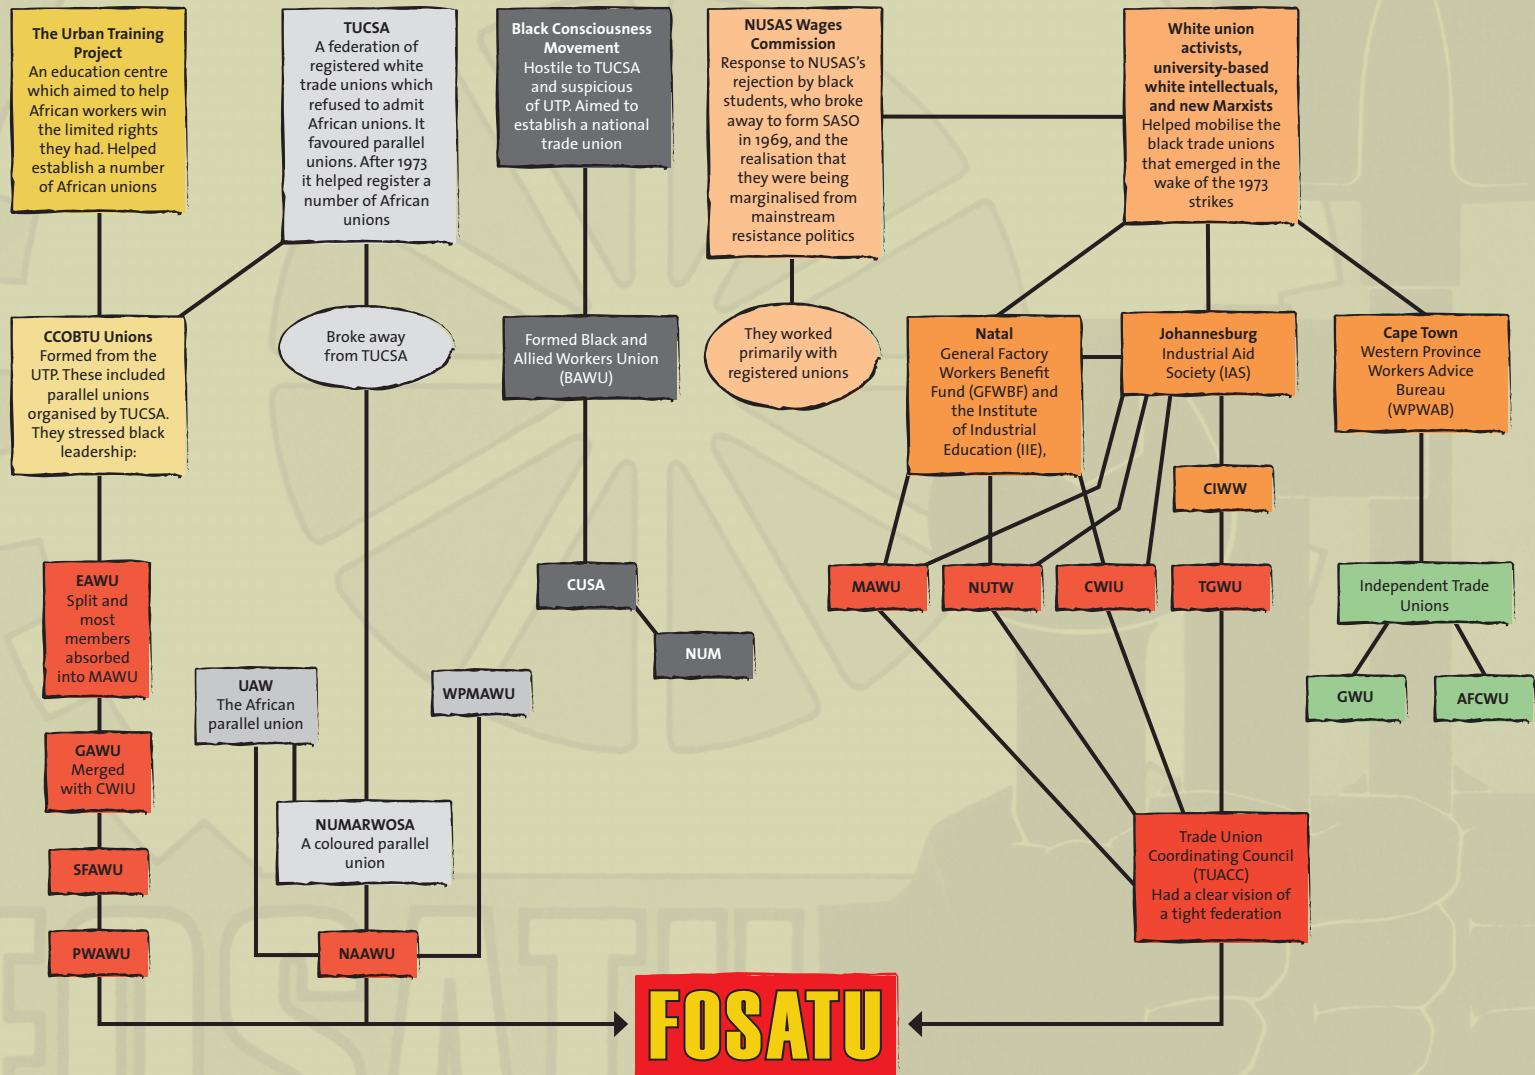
The Urban Training Project
An education centre which aimed to help African workers win the limited rights they had. Helped establish a number of African unions

TUCSA
A federation of registered white trade unions which refused to admit African unions. It favoured parallel unions. After 1973 it helped register a number of African unions

Black Consciousness Movement
Hostile to TUCSA and suspicious of UTP. Aimed to establish a national trade union

NUSAS Wages Commission
Response to NUSAS's rejection by black students, who broke away to form SASO in 1969, and the realisation that they were being marginalised from mainstream resistance politics

White union activists, university-based white intellectuals, and new Marxists
Helped mobilise the black trade unions that emerged in the wake of the 1973 strikes

CCOBTU Unions
Formed from the UTP. These included parallel unions organised by TUCSA. They stressed black leadership:

Broke away from TUCSA

Formed Black and Allied Workers Union (BAWU)

They worked primarily with registered unions

Natal
General Factory Workers Benefit Fund (GFWBF) and the Institute of Industrial Education (IIE),

Johannesburg
Industrial Aid Society (IAS)

Cape Town
Western Province Workers Advice Bureau (WPWAB)

CIWW

CUSA

NUM

MAWU

NUTW

CWIU

TGWU

Independent Trade Unions

GWU

AFCWU

EAWU
Split and most members absorbed into MAWU

UAW
The African parallel union

WPMAWU

GAWU
Merged with CWIU

NUMARWOSA
A coloured parallel union

SFAWU

PWAWU

NAAWU

Trade Union Coordinating Council (TUACC)
Had a clear vision of a tight federation

FOSATU